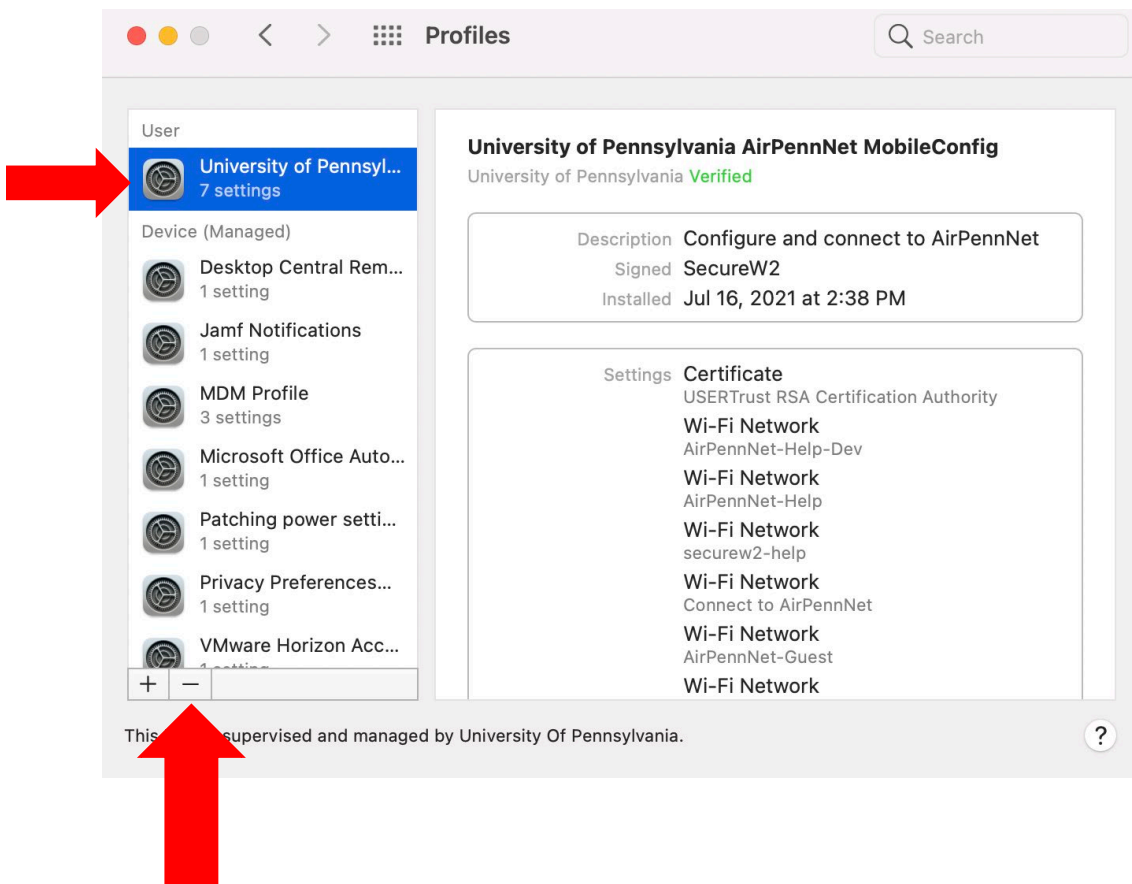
Profiles

Search

User

University of Pennsyl...
7 settings

Device (Managed)

Desktop Central Rem...
1 setting

Jamf Notifications
1 setting

MDM Profile
3 settings

Microsoft Office Auto...
1 setting

Patching power setti...
1 setting

Privacy Preferences...
1 setting

VMware Horizon Acc...
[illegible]

+ −

University of Pennsylvania AirPennNet MobileConfig

University of Pennsylvania Verified

Description Configure and connect to AirPennNet
Signed SecureW2
Installed Jul 16, 2021 at 2:38 PM

Settings Certificate
USERTrust RSA Certification Authority
Wi-Fi Network
AirPennNet-Help-Dev
Wi-Fi Network
AirPennNet-Help
Wi-Fi Network
securew2-help
Wi-Fi Network
Connect to AirPennNet
Wi-Fi Network
AirPennNet-Guest
Wi-Fi Network

This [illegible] supervised and managed by University Of Pennsylvania.

?